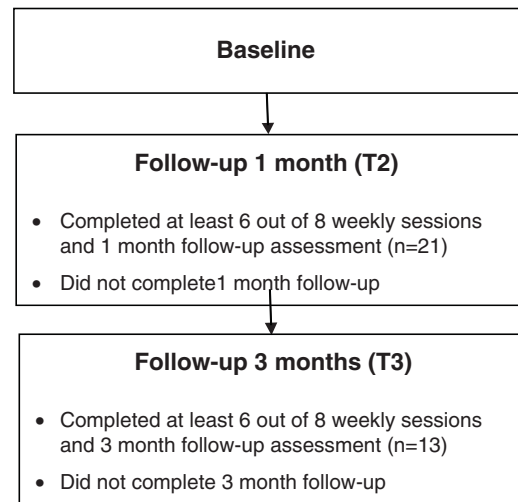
Baseline

Follow-up 1 month (T2)

- Completed at least 6 out of 8 weekly sessions and 1 month follow-up assessment (n=21)
- Did not complete1 month follow-up

Follow-up 3 months (T3)

- Completed at least 6 out of 8 weekly sessions and 3 month follow-up assessment (n=13)
- Did not complete 3 month follow-up